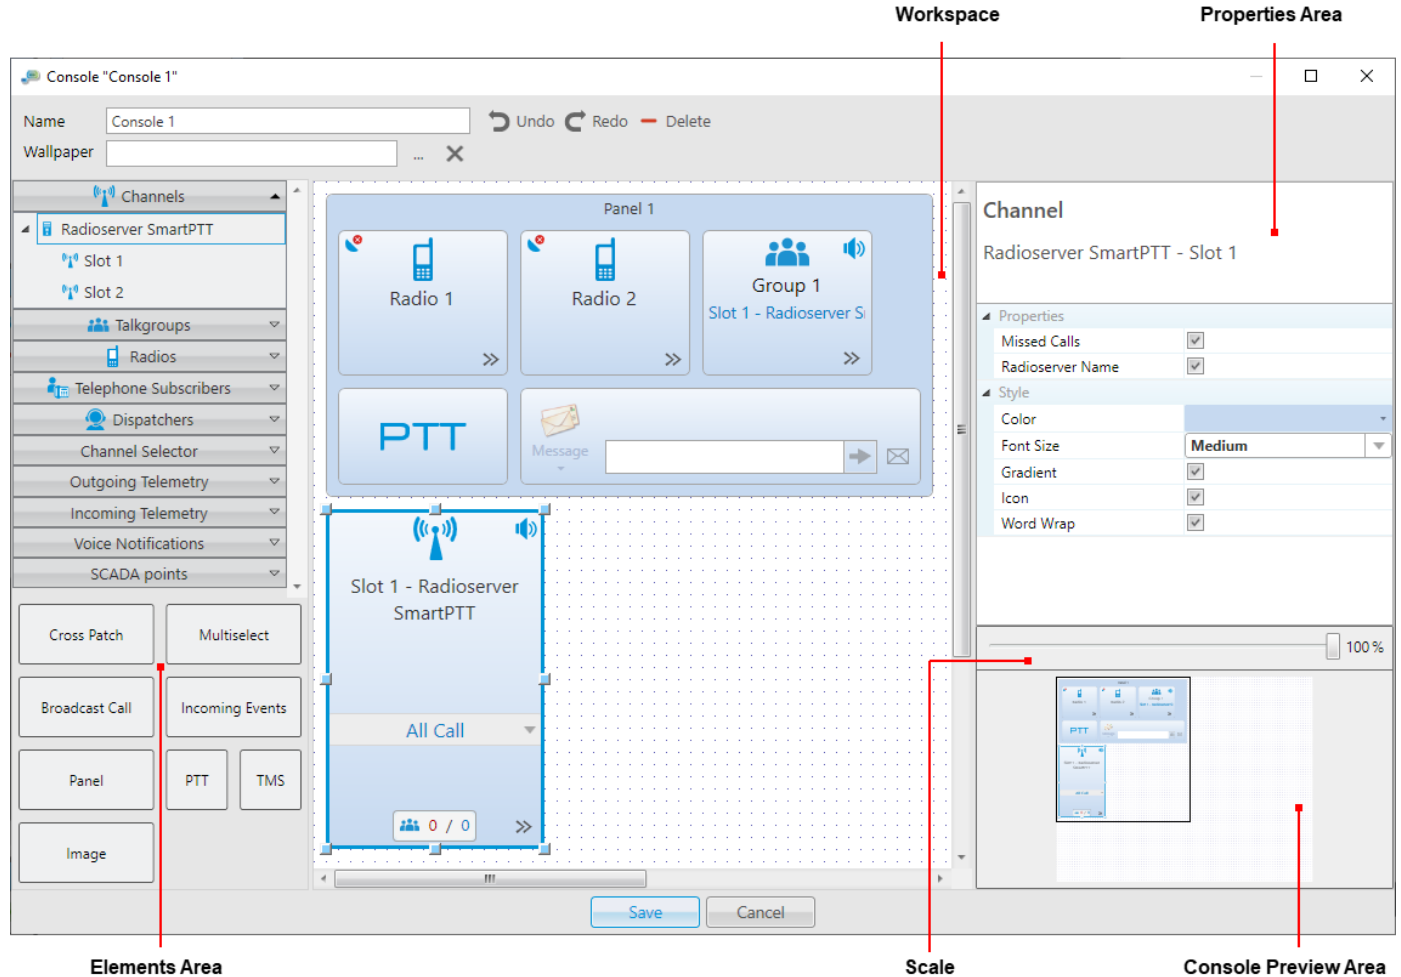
Workspace

Properties Area

Console "Console 1"

Name Console 1

Undo Redo Delete

Wallpaper ...

Channels

Radioserver SmartPTT

Slot 1

Slot 2

Talkgroups

Radios

Telephone Subscribers

Dispatchers

Channel Selector

Outgoing Telemetry

Incoming Telemetry

Voice Notifications

SCADA points

Cross Patch

Multiselect

Broadcast Call

Incoming Events

Panel

PTT

TMS

Image

Panel 1

Radio 1

Radio 2

Group 1

Slot 1 - Radioserver S

PTT

Message

Slot 1 - Radioserver SmartPTT

All Call

0 / 0

Channel

Radioserver SmartPTT - Slot 1

Properties

Missed Calls

Radioserver Name

Style

Color

Font Size Medium

Gradient

Icon

Word Wrap

100 %

Save

Cancel

Elements Area

Scale

Console Preview Area